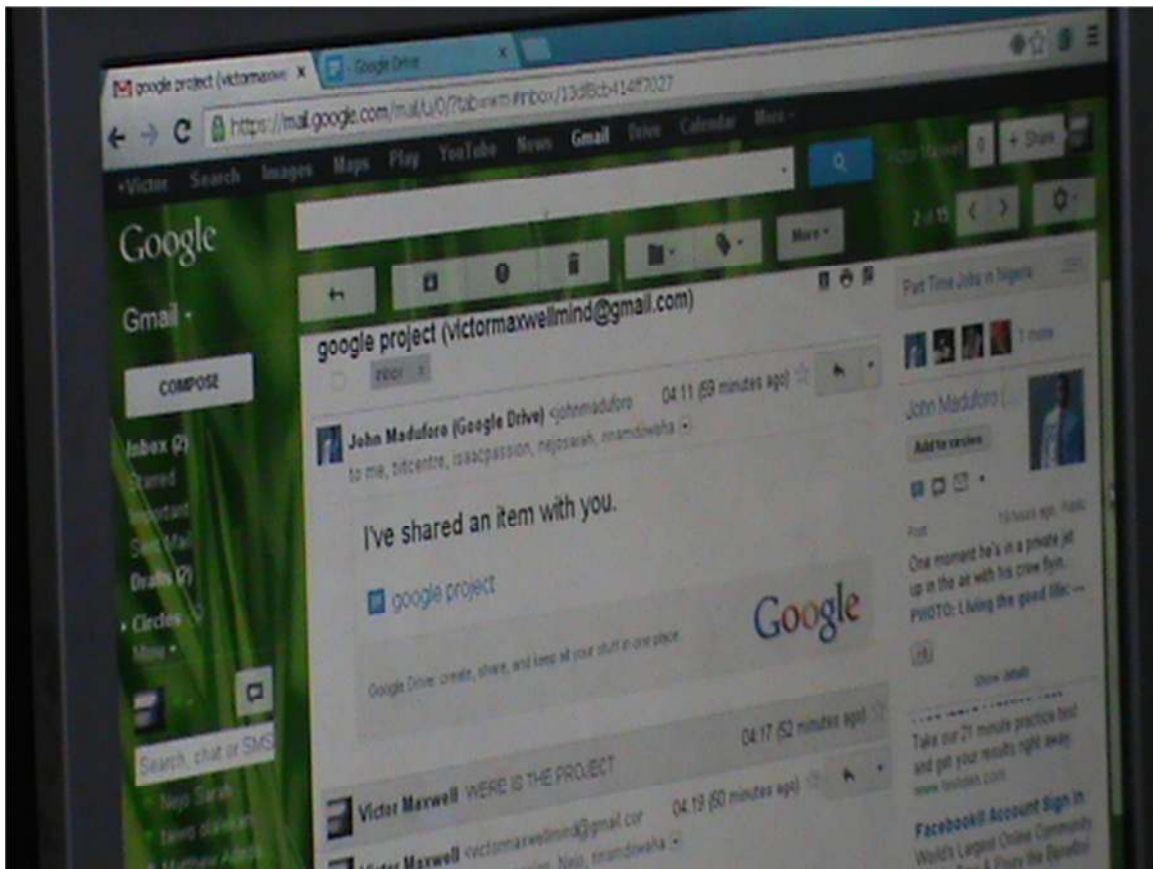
google project (victormaxw ×
Google Drive ×

https://mail.google.com/mail/u/0/?tab=wm#inbox/13d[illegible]

+Victor Search Images Maps Play YouTube News Gmail Drive Calendar More

Victor Maxwell 0 + Share

Google

Gmail

COMPOSE

Inbox (2)
Starred
Important
Sent Mail
Drafts (2)
Circles
More

Search, chat or SMS

Nejo Sarah
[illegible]
Matthew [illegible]

More

2 of 15

google project (victormaxwellmind@gmail.com)

Inbox ×

John Madufor (Google Drive) <johnmadufor 04:11 (59 minutes ago)
to me, bitcentre, isaacpassion, nejosarah, nnamdiwaha

I've shared an item with you.

google project

Google

Google Drive: create, share, and keep all your stuff in one place.

04:17 (52 minutes ago)

Victor Maxwell WERE IS THE PROJECT 04:19 (50 minutes ago)

Victor Maxwell <victormaxwellmind@gmail.com> to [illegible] Nejo, nnamdiwaha

Part Time Jobs in Nigeria

1 more

John Madufor

Add to circles

Post 19 hours ago · Public

One moment he's in a private jet up in the air with his crew flyin. PHOTO: Living the good life: ...

Show details

Take our 21 minute practice test and get your results right away. www.testden.com

Facebook Account Sign In
World's Largest Online Community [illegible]